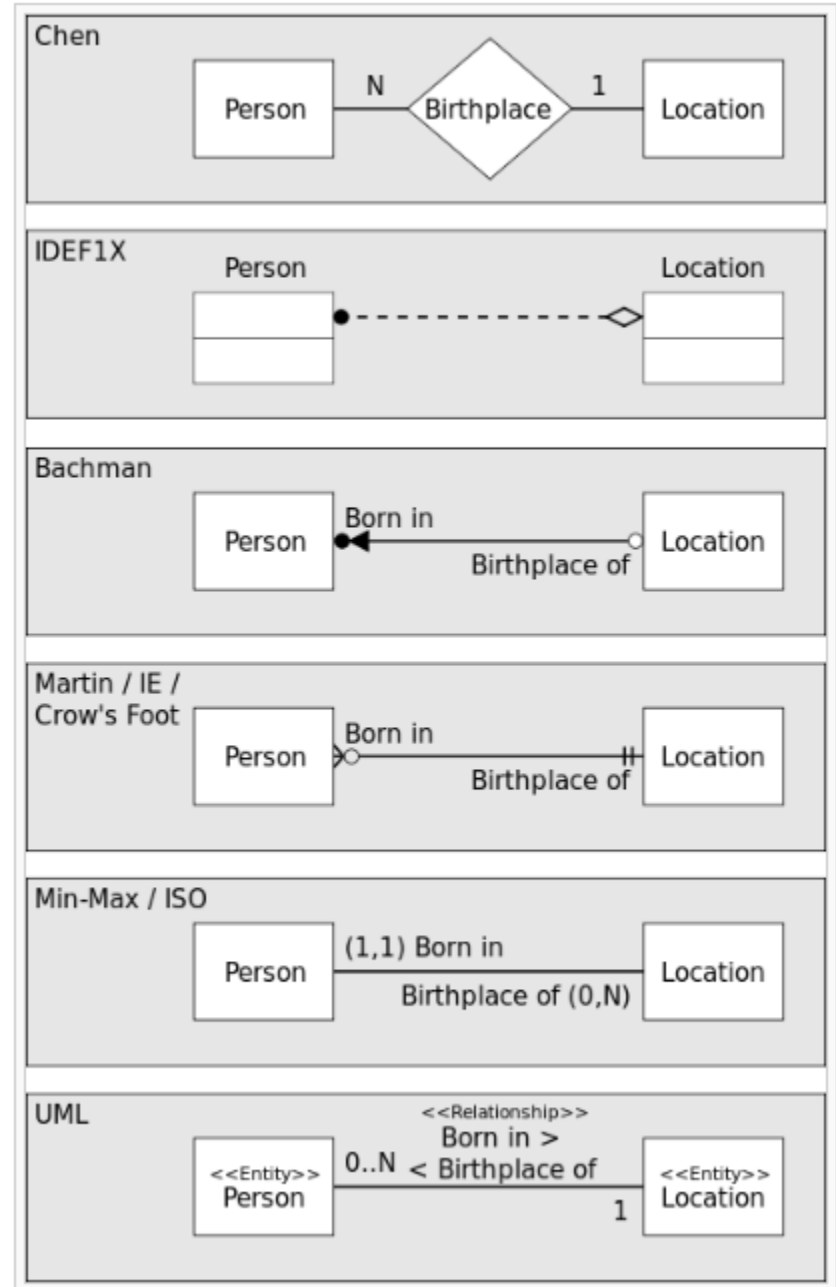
Chen

Person N Birthplace 1 Location

IDEF1X

Person Location

Bachman

Person Born in Birthplace of Location

Martin / IE / Crow's Foot

Person Born in Birthplace of Location

Min-Max / ISO

Person (1,1) Born in Birthplace of (0,N) Location

UML

<<Relationship>>
Born in >
< Birthplace of

<<Entity>>
Person

0..N

1

<<Entity>>
Location